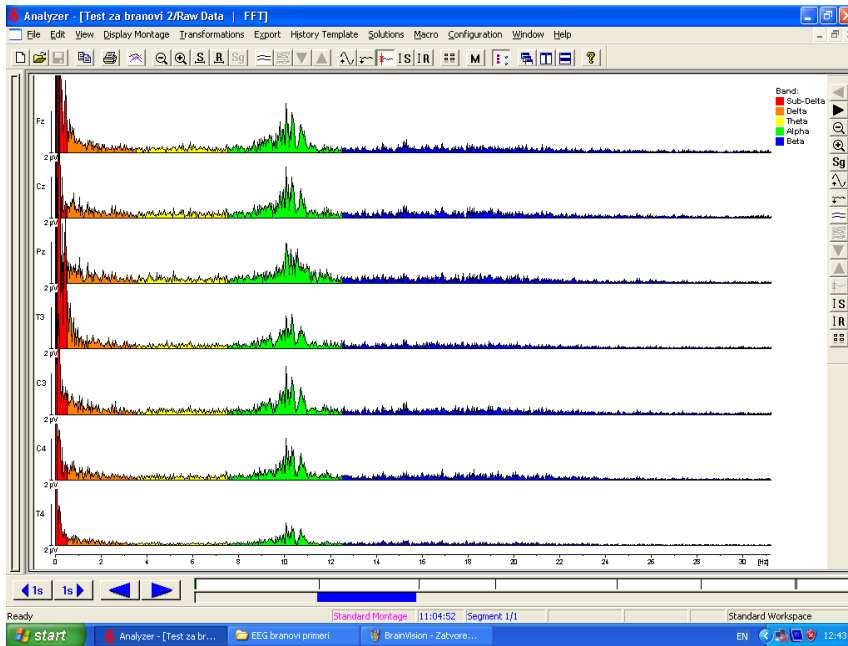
Analyzer - [Test za branovi 2/Raw Data | FFT]

File Edit View Display Montage Transformations Export History Template Solutions Macro Configuration Window Help

S R Sg IS IR M

Band:
Sub-Delta
Delta
Theta
Alpha
Beta

Fz
2 µV
Cz
2 µV
Pz
2 µV
T3
2 µV
C3
2 µV
C4
2 µV
T4
2 µV

0 2 4 6 8 10 12 14 16 18 20 22 24 26 28 30 [Hz]

Sg
IS
IR

1s 1s

Ready Standard Montage 11:04:52 Segment 1/1 Standard Workspace

start Analyzer - [Test za br... EEG branovi primeri BrainVision - Zatvore... EN 12:43